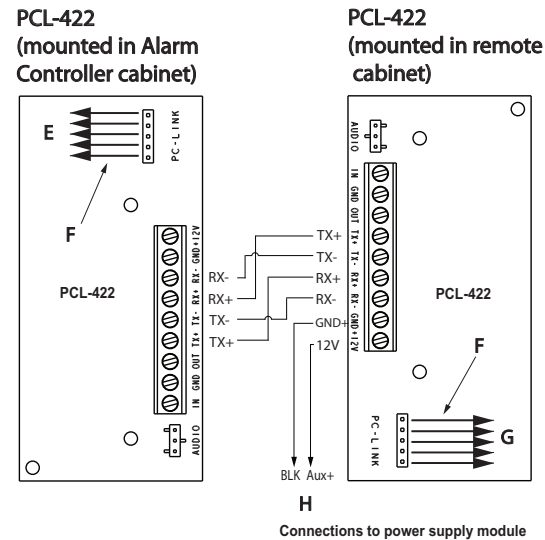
PCL-422 (mounted in Alarm Controller cabinet)

PCL-422 (mounted in remote cabinet)

E

PC-LINK

F

IN GND OUT TX+ TX- RX+ RX- GND+12V

PCL-422

AUDIO

RX-
RX+
TX-
TX+

TX+
TX-
RX+
RX-
GND+
12V

AUDIO

IN GND OUT TX+ TX- RX+ RX- GND+12V

PCL-422

F

PC-LINK

G

BLK Aux+

H

Connections to power supply module